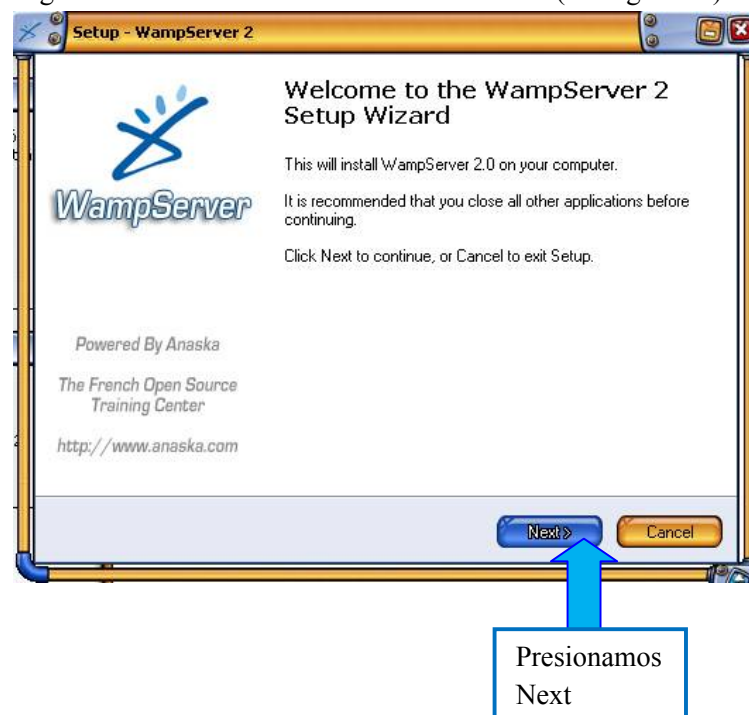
Setup - WampServer 2

WampServer

Welcome to the WampServer 2 Setup Wizard

This will install WampServer 2.0 on your computer.

It is recommended that you close all other applications before continuing.

Click Next to continue, or Cancel to exit Setup.

Powered By Anaska

The French Open Source Training Center

http://www.anaska.com

Next >

Cancel

Presionamos Next